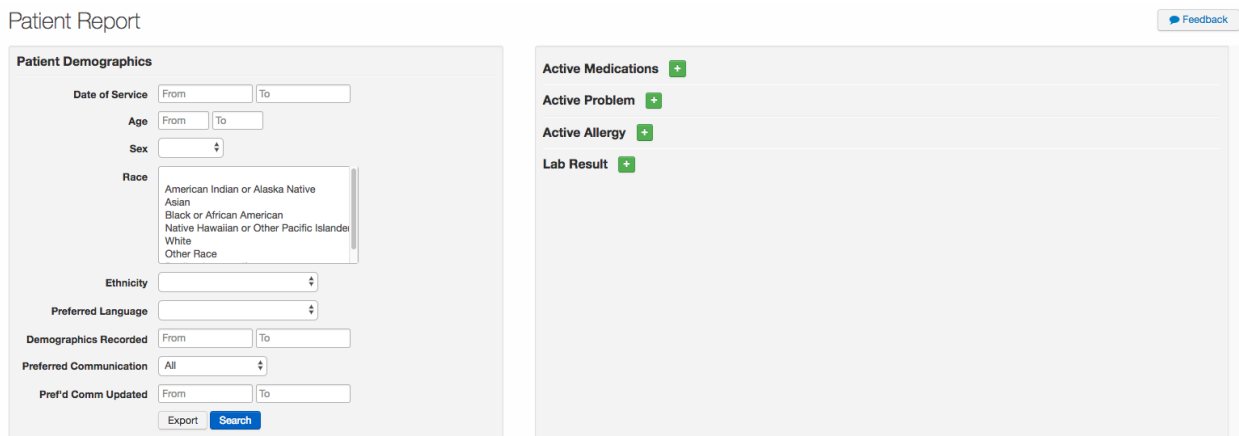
Patient Report

Feedback

Patient Demographics

Date of Service From To

Age From To

Sex

Race
American Indian or Alaska Native
Asian
Black or African American
Native Hawaiian or Other Pacific Islander
White
Other Race

Ethnicity

Preferred Language

Demographics Recorded From To

Preferred Communication All

Pref'd Comm Updated From To

Export Search

Active Medications +

Active Problem +

Active Allergy +

Lab Result +